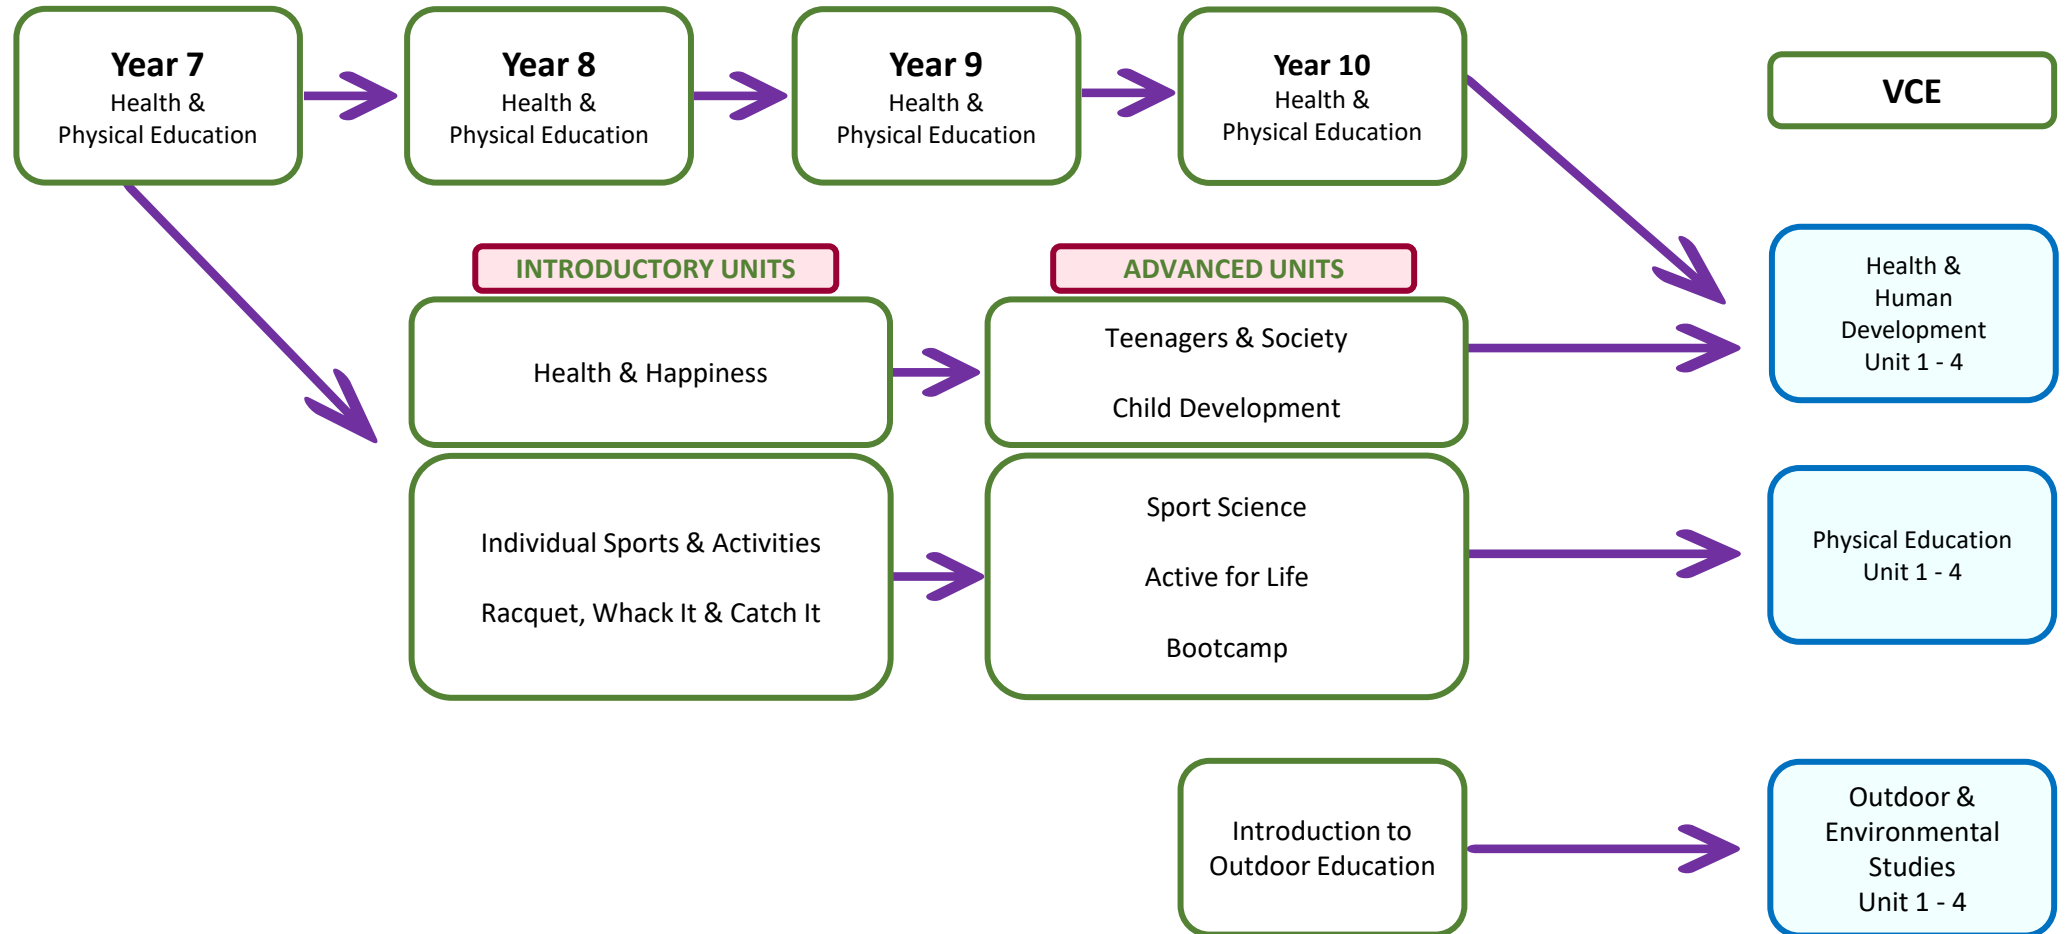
Year 7
Health &
Physical Education

Year 8
Health &
Physical Education

Year 9
Health &
Physical Education

Year 10
Health &
Physical Education

VCE

INTRODUCTORY UNITS

ADVANCED UNITS

Health & Happiness

Teenagers & Society

Child Development

Health &
Human
Development
Unit 1 - 4

Individual Sports & Activities

Racquet, Whack It & Catch It

Sport Science

Active for Life

Bootcamp

Physical Education
Unit 1 - 4

Introduction to
Outdoor Education

Outdoor &
Environmental
Studies
Unit 1 - 4